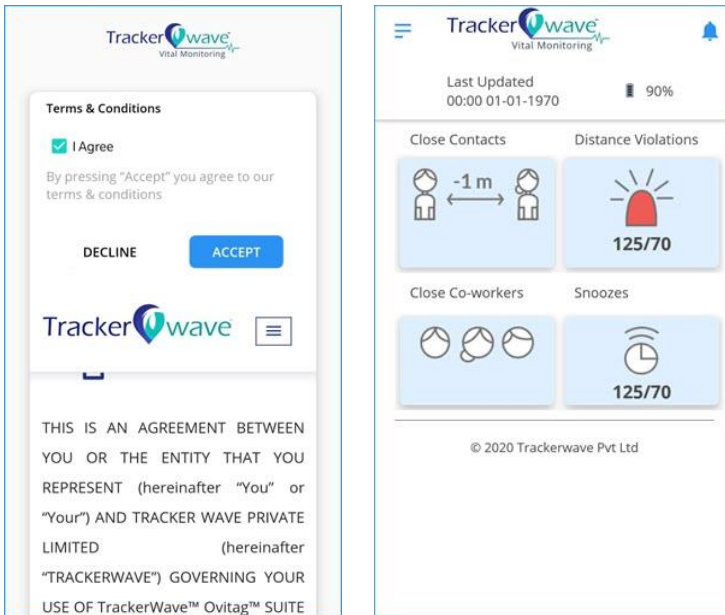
Tracker wave
Vital Monitoring

Terms & Conditions

I Agree

By pressing "Accept" you agree to our terms & conditions

DECLINE

ACCEPT

Tracker wave

THIS IS AN AGREEMENT BETWEEN YOU OR THE ENTITY THAT YOU REPRESENT (hereinafter "You" or "Your") AND TRACKER WAVE PRIVATE LIMITED (hereinafter "TRACKERWAVE") GOVERNING YOUR USE OF TrackerWave™ Ovitag™ SUITE

Tracker wave
Vital Monitoring

Last Updated
00:00 01-01-1970

90%

Close Contacts

-1 m

Distance Violations

125/70

Close Co-workers

Snoozes

125/70

© 2020 Trackerwave Pvt Ltd